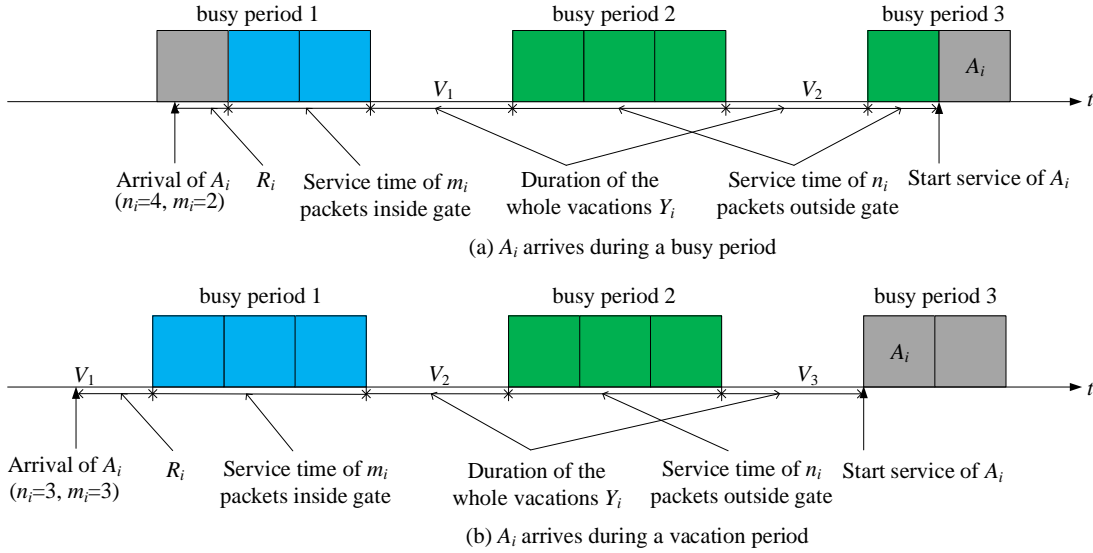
busy period 1

busy period 2

busy period 3

$A_i$

$V_1$

$V_2$

$t$

Arrival of $A_i$ ($n_i$=4, $m_i$=2)

$R_i$

Service time of $m_i$ packets inside gate

Duration of the whole vacations $Y_i$

Service time of $n_i$ packets outside gate

Start service of $A_i$

(a) $A_i$ arrives during a busy period

busy period 1

busy period 2

busy period 3

$A_i$

$V_1$

$V_2$

$V_3$

$t$

Arrival of $A_i$ ($n_i$=3, $m_i$=3)

$R_i$

Service time of $m_i$ packets inside gate

Duration of the whole vacations $Y_i$

Service time of $n_i$ packets outside gate

Start service of $A_i$

(b) $A_i$ arrives during a vacation period